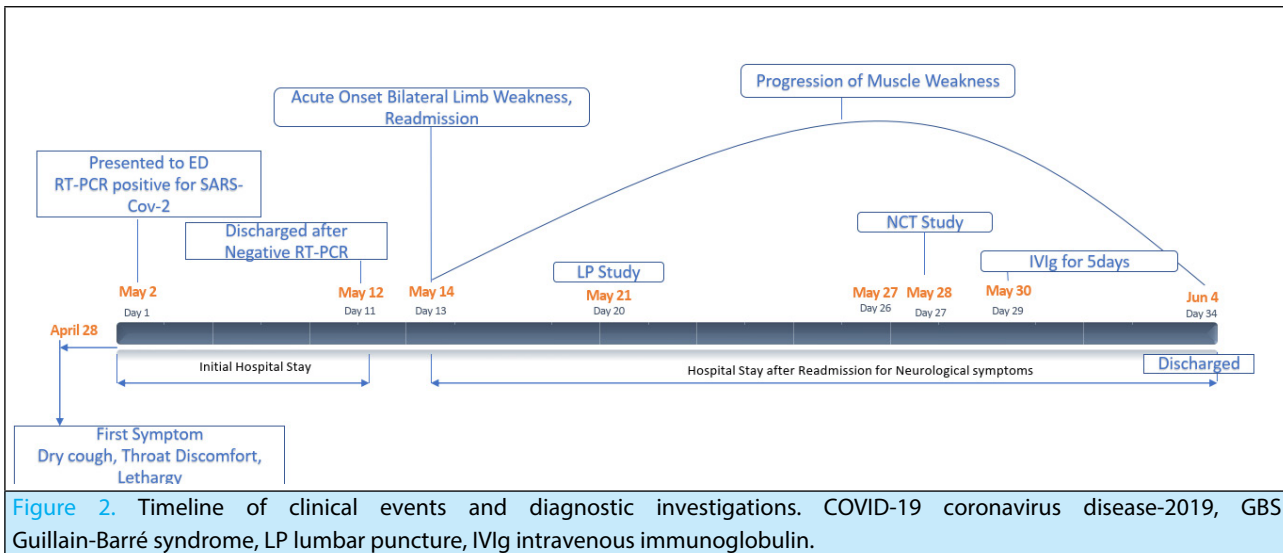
Progression of Muscle Weakness

Acute Onset Bilateral Limb Weakness, Readmission

Presented to ED RT-PCR positive for SARS-Cov-2

Discharged after Negative RT-PCR

NCT Study

LP Study

IVIg for 5days

May 2
Day 1

May 12
Day 11

May 14
Day 13

May 21
Day 20

May 27
Day 26

May 28
Day 27

May 30
Day 29

Jun 4
Day 34

April 28

Initial Hospital Stay

Hospital Stay after Readmission for Neurological symptoms

Discharged

First Symptom
Dry cough, Throat Discomfort, Lethargy

Figure 2. Timeline of clinical events and diagnostic investigations. COVID-19 coronavirus disease-2019, GBS Guillain-Barré syndrome, LP lumbar puncture, IVIg intravenous immunoglobulin.